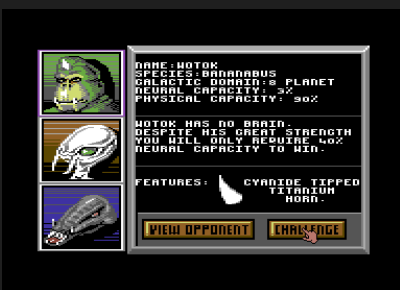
NAME:WOTOK
SPECIES:BANANABUS
GALACTIC DOMAIN:8 PLANET
NEURAL CAPACITY: 3%
PHYSICAL CAPACITY: 90%

WOTOK HAS NO BRAIN. DESPITE HIS GREAT STRENGTH YOU WILL ONLY REQUIRE 40% NEURAL CAPACITY TO WIN.

FEATURES: CYANIDE TIPPED TITANIUM HORN.

VIEW OPPONENT

CHA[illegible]GE